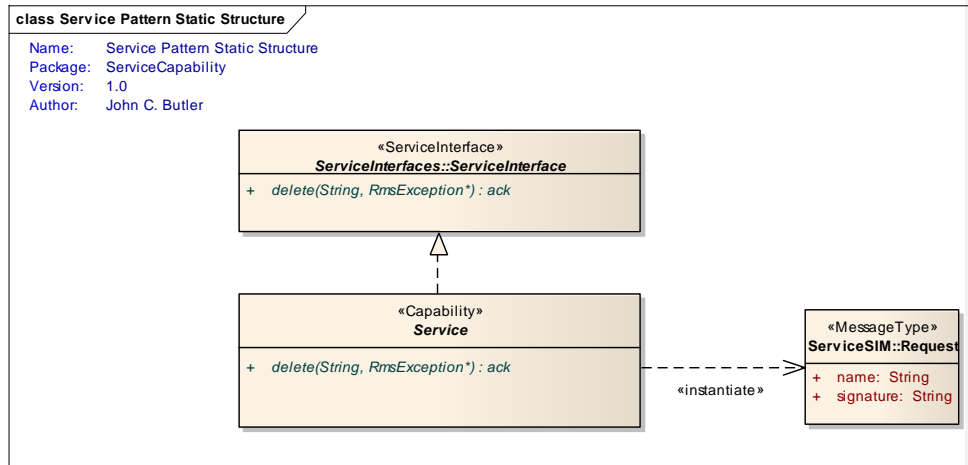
class Service Pattern Static Structure

Name: Service Pattern Static Structure
Package: ServiceCapability
Version: 1.0
Author: John C. Butler

«ServiceInterface»
ServiceInterfaces::ServiceInterface

+ delete(String, RmsException*) : ack

«Capability»
Service

+ delete(String, RmsException*) : ack

«instantiate»

«MessageType»
ServiceSIM::Request

+ name: String
+ signature: String